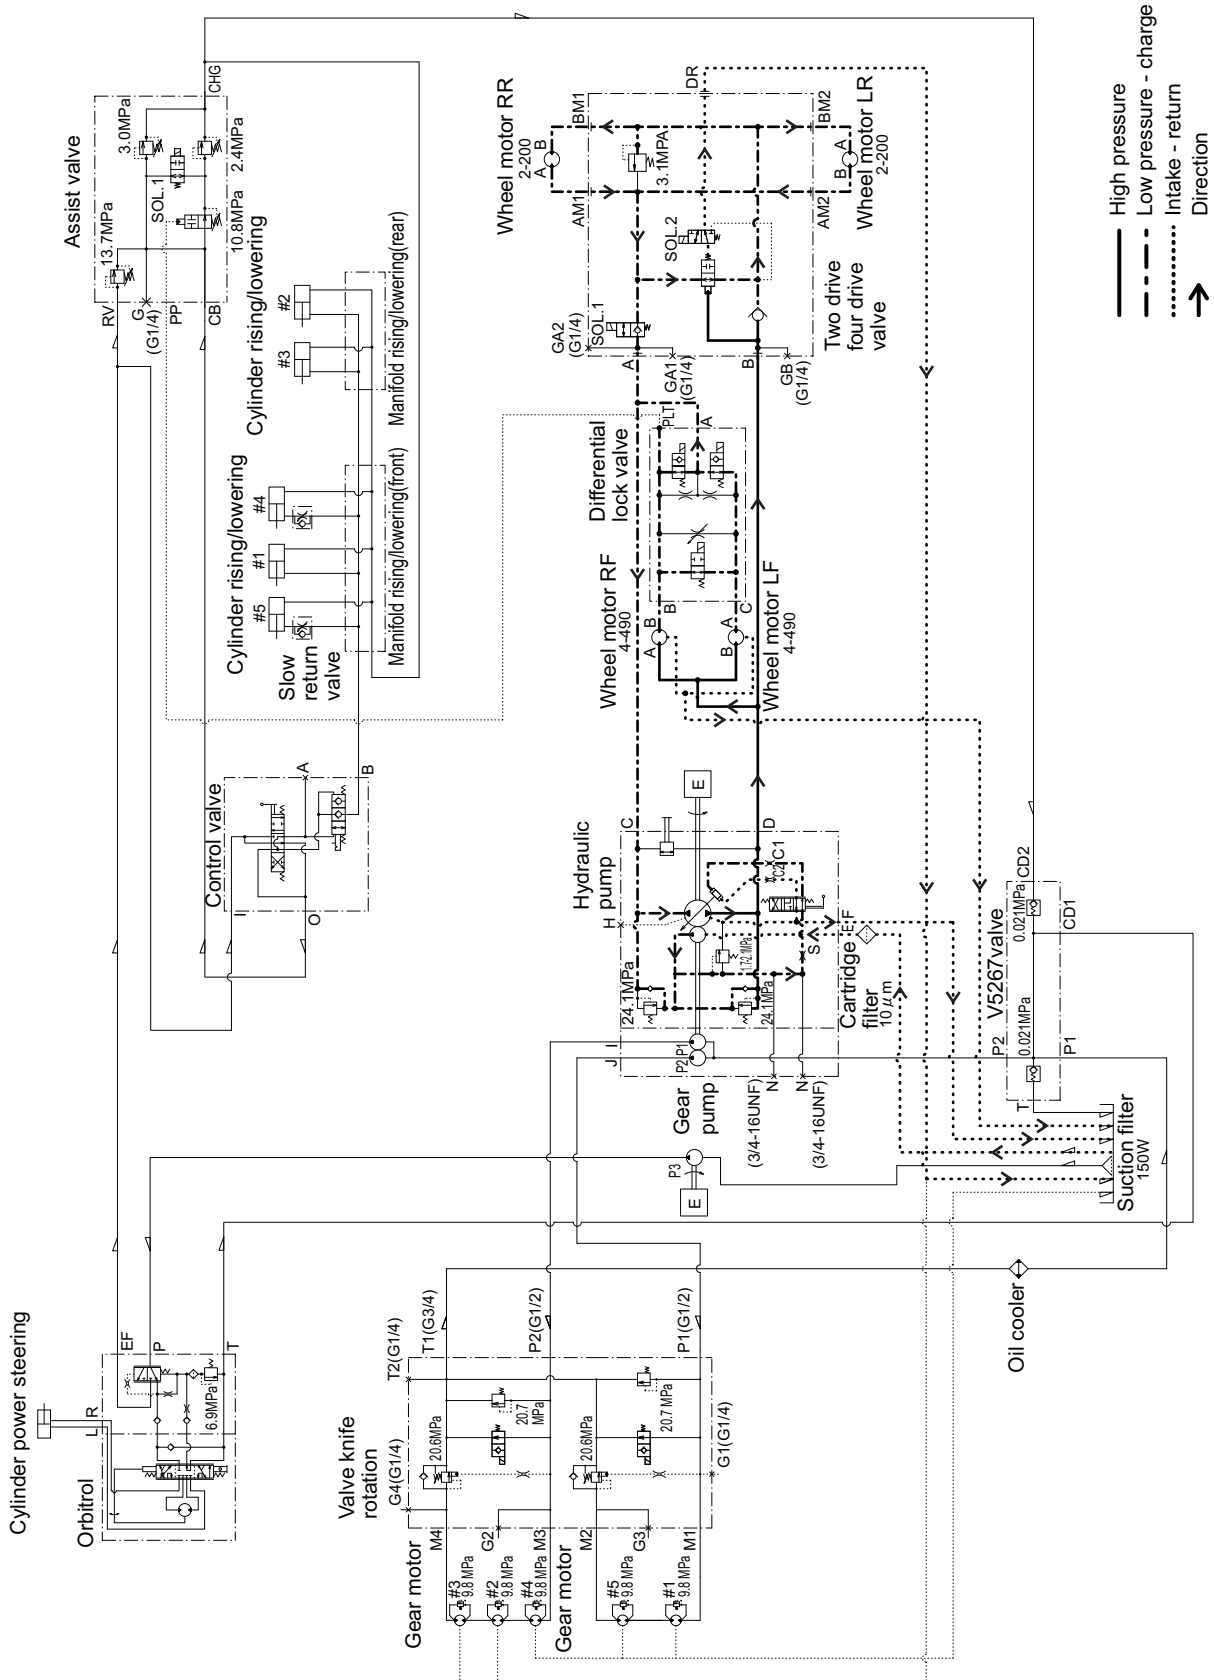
High pressure
Low pressure - charge
Intake - return
Direction

Assist valve
13.7MPa
3.0MPa
2.4MPa
10.8MPa
SOL.1
CHG
RV
G
(G1/4)
PP
CB

Wheel motor RR
2-200
BM1
AM1
3.1MPa
SOL.2
SOL.1
AM2
BM2
Wheel motor LR
2-200
DR
GA2
(G1/4)
GA1
(G1/4)
GB
(G1/4)
Two drive four drive valve

Cylinder rising/lowering
#2
#3
Manifold rising/lowering(rear)
Cylinder rising/lowering
#4
#1
#5
Manifold rising/lowering(front)
Slow return valve

Differential lock valve
PLT
Wheel motor RF
4-490
Wheel motor LF
4-490

Control valve
A
B
I
O

Hydraulic pump
E
C
D
H
C2
C1
24.1MPa
24.1MPa
2.1MPa
S
E
F
Cartridge filter
$10\mu m$
Gear pump
J
P2
P1
N
(3/4-16UNF)
N
(3/4-16UNF)
P3
E

V5267valve
CD2
CD1
0.021MPa
0.021MPa
P2
P1
T
Suction filter
150W

Cylinder power steering
Orbitrol
EF
P
T
L
R
6.9MPa

Valve knife rotation
T2(G1/4)
T1(G3/4)
P2(G1/2)
P1(G1/2)
20.6MPa
20.7 MPa
20.6MPa
20.7 MPa
G4(G1/4)
G1(G1/4)
M4
G2
M3
M2
G3
M1
Gear motor
#3 9.8 MPa
#2 9.8 MPa
#4 9.8 MPa
Gear motor
#5 9.8 MPa
#1 9.8 MPa

Oil cooler